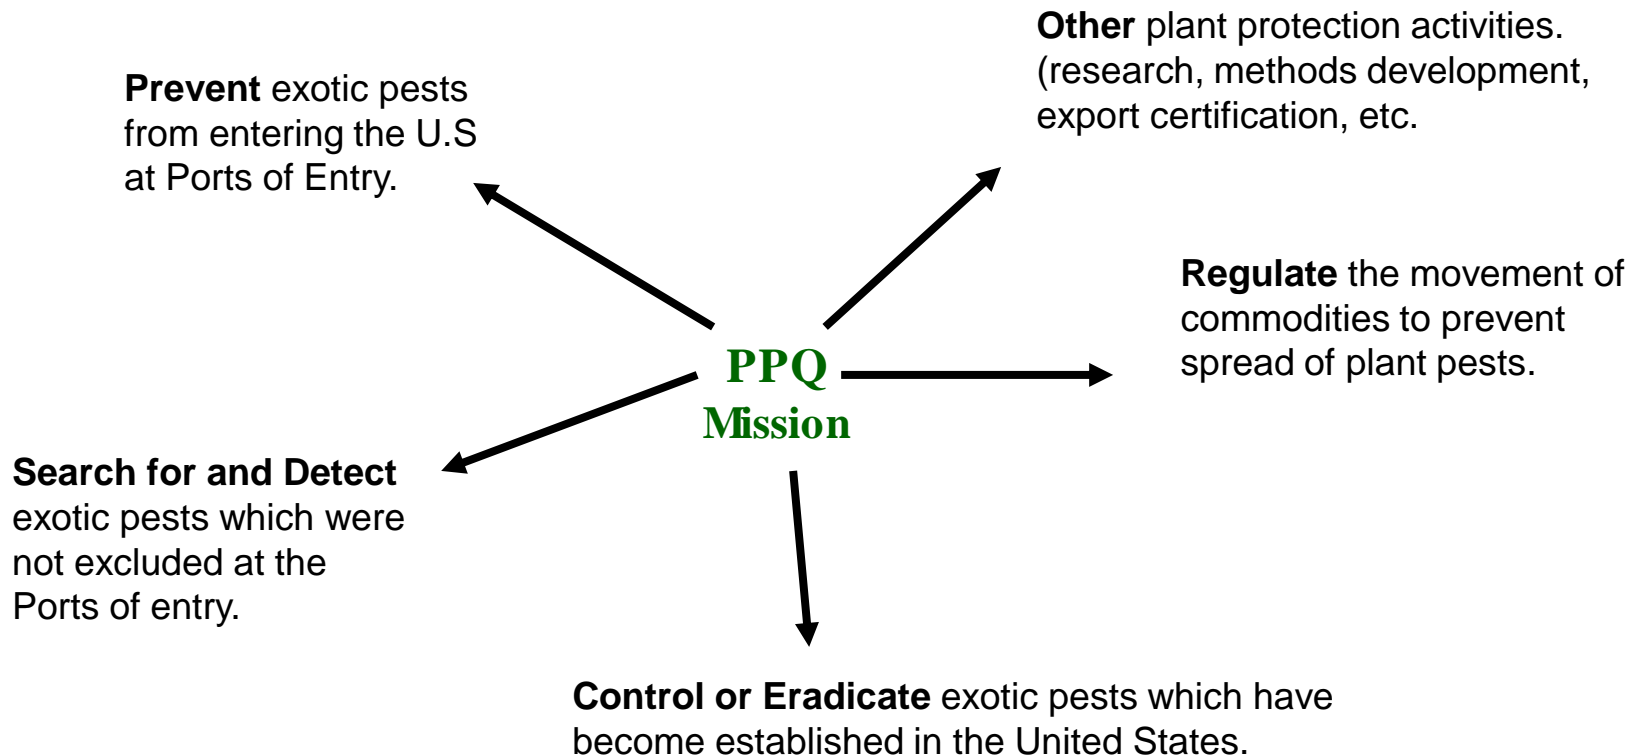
Prevent exotic pests from entering the U.S at Ports of Entry.

Other plant protection activities. (research, methods development, export certification, etc.

Regulate the movement of commodities to prevent spread of plant pests.

PPQ Mission

Search for and Detect exotic pests which were not excluded at the Ports of entry.

Control or Eradicate exotic pests which have become established in the United States.